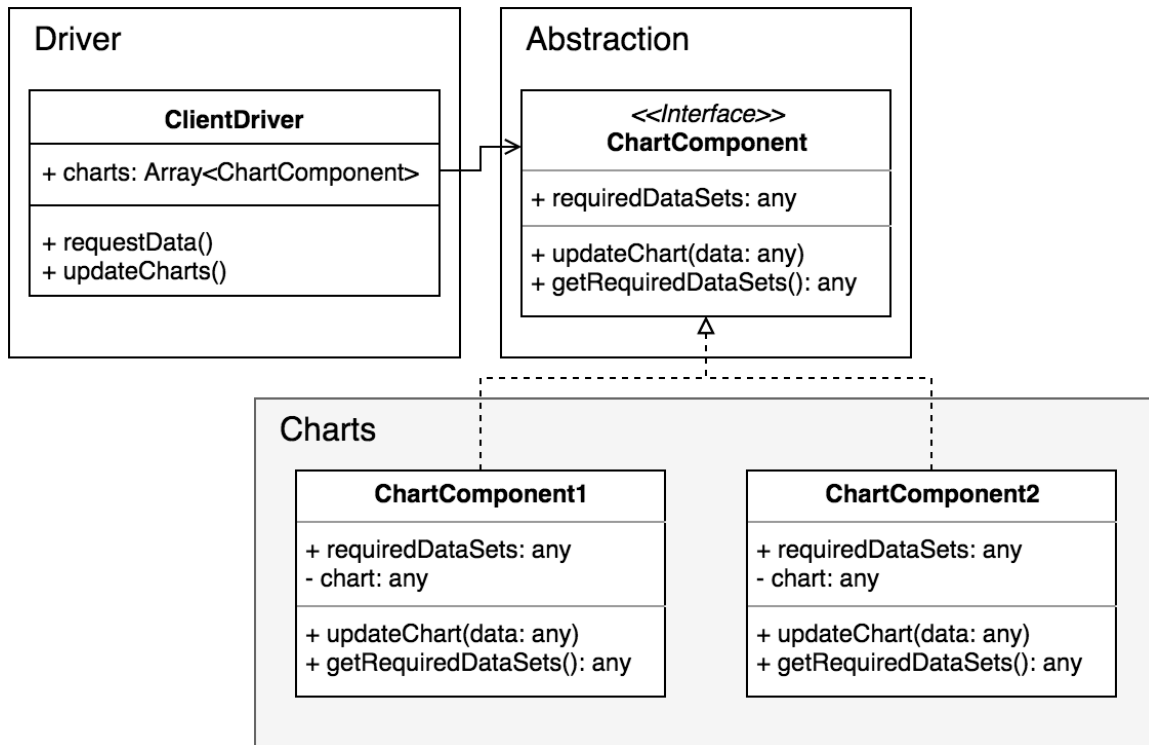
Driver

ClientDriver

+ charts: Array<ChartComponent>

+ requestData()
+ updateCharts()

Abstraction

<<Interface>>
ChartComponent

+ requiredDataSets: any

+ updateChart(data: any)
+ getRequiredDataSets(): any

Charts

ChartComponent1

+ requiredDataSets: any
- chart: any

+ updateChart(data: any)
+ getRequiredDataSets(): any

ChartComponent2

+ requiredDataSets: any
- chart: any

+ updateChart(data: any)
+ getRequiredDataSets(): any